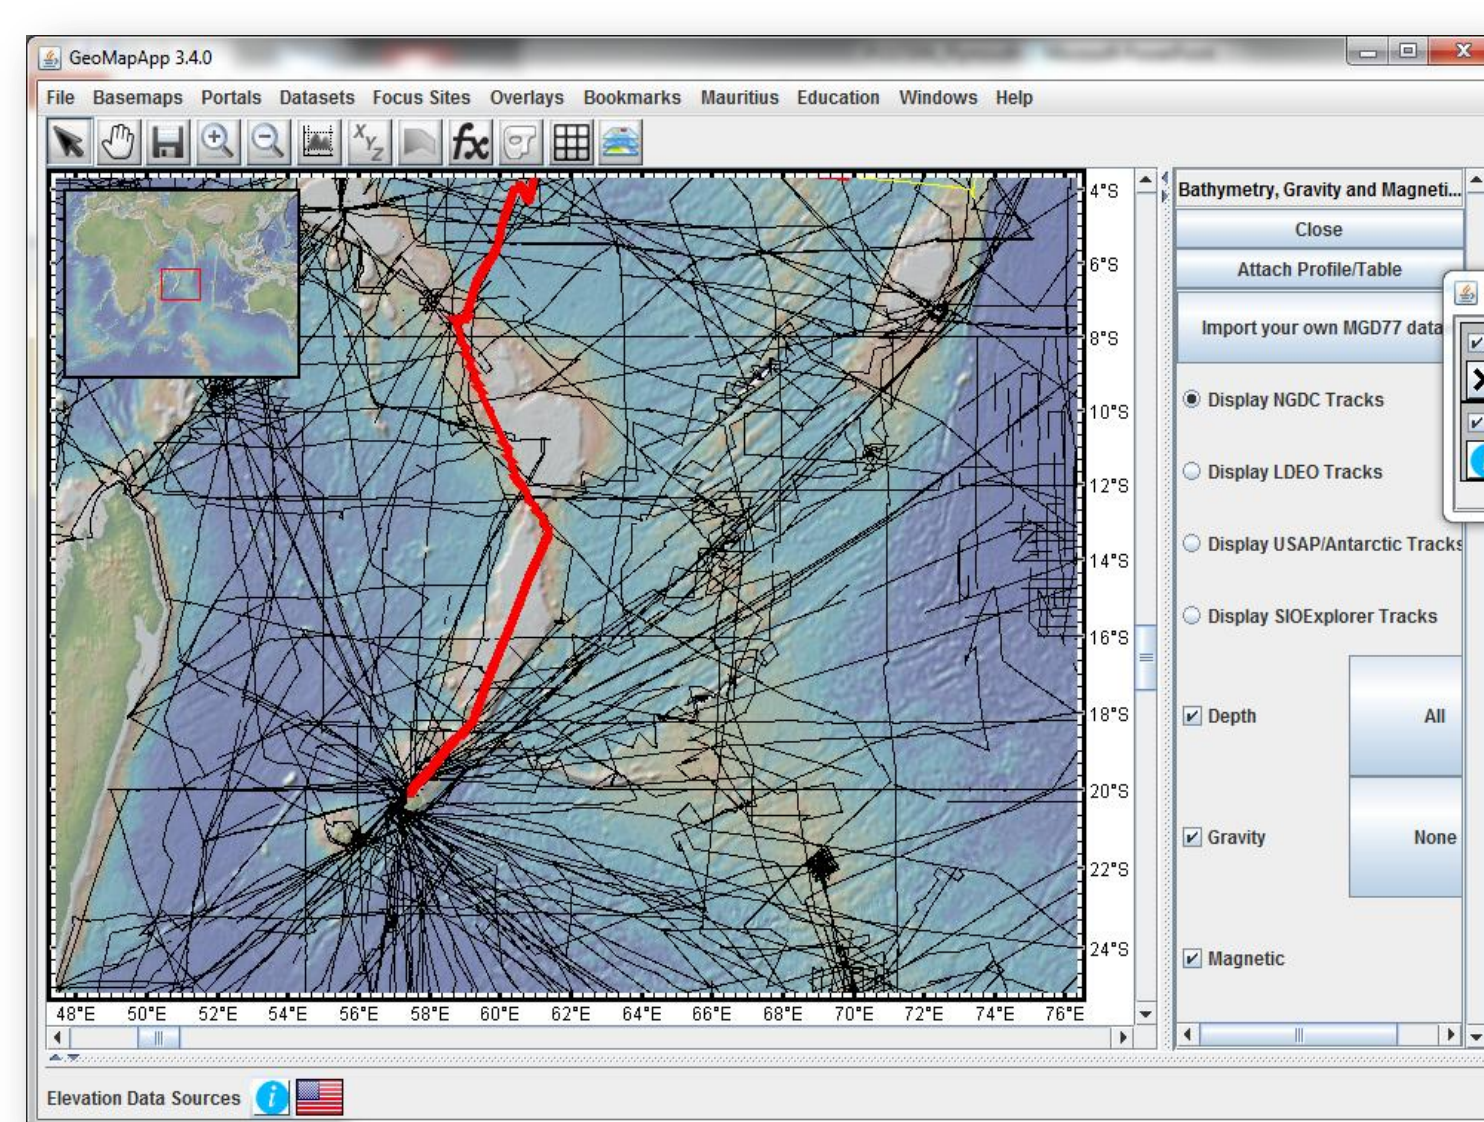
GeoMapApp 3.4.0

File Basemaps Portals Datasets Focus Sites Overlays Bookmarks Mauritius Education Windows Help

4°S
6°S
8°S
10°S
12°S
14°S
16°S
18°S
20°S
22°S
24°S

48°E 50°E 52°E 54°E 56°E 58°E 60°E 62°E 64°E 66°E 68°E 70°E 72°E 74°E 76°E

Bathymetry, Gravity and Magneti...

Close

Attach Profile/Table

Import your own MGD77 data

Display NGDC Tracks

Display LDEO Tracks

Display USAP/Antarctic Tracks

Display SIOExplorer Tracks

Depth

All

Gravity

None

Magnetic

Elevation Data Sources